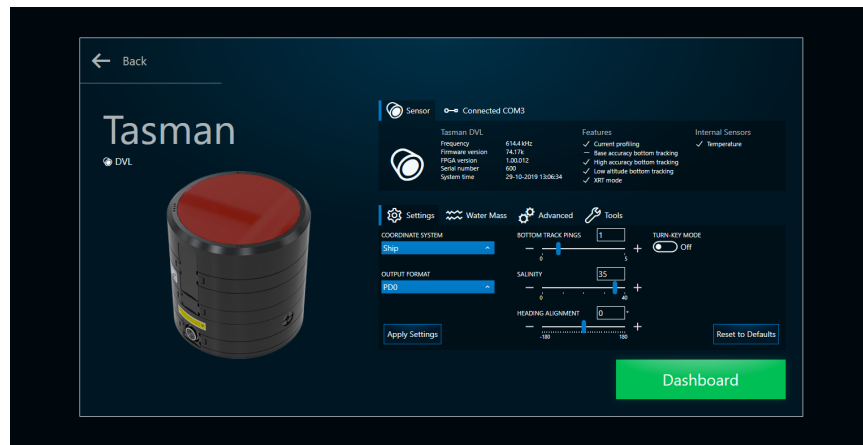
Back

Tasman

DVL

Sensor Connected COM3

Tasman DVL

| | |
|---|---|
| Frequency | 614.4 kHz |
| Firmware version | 74.17k |
| FPGA version | 1.00.012 |
| Serial number | 600 |
| System time | 29-10-2019 13:06:34 |

Features
✓ Current profiling
— Base accuracy bottom tracking
✓ High accuracy bottom tracking
✓ Low altitude bottom tracking
✓ XRT mode

Internal Sensors
✓ Temperature

Settings Water Mass Advanced Tools

COORDINATE SYSTEM
Ship

OUTPUT FORMAT
PD0

Apply Settings

BOTTOM TRACK PINGS 1
— +
0 5

SALINITY 35
— +
0 40

HEADING ALIGNMENT 0 °
— +
-180 180

TURN-KEY MODE
Off

Reset to Defaults

Dashboard